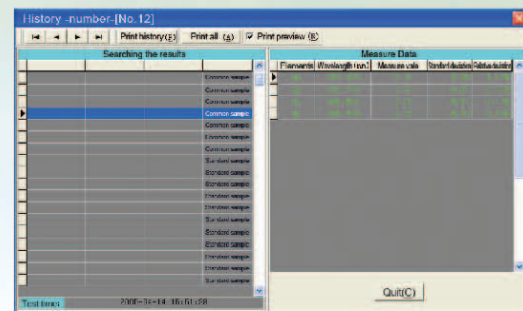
History -number-[No.12]

Print history(P) Print all (A) Print preview (R)

Searching the results

| | | Common sample |
|---|---|---|
| | | Common sample |
| | | Common sample |
| | | Common sample |
| | | Common sample |
| | | Common sample |
| | | Common sample |
| | | Standard sample |
| | | Standard sample |
| | | Standard sample |
| | | Standard sample |
| | | Standard sample |
| | | Standard sample |
| | | Standard sample |
| | | Standard sample |
| | | Standard sample |
| | | Standard sample |
| | | Standard sample |

Test times 2005-11-14 15:51:28

Measure Data

| Elements | Wavelength (nm) | Measure vale | Standard deviation | Relative deviation |
|---|---|---|---|---|
| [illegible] | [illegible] | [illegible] | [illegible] | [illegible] |
| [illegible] | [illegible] | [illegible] | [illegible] | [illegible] |
| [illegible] | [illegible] | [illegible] | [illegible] | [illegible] |

Quit(C)